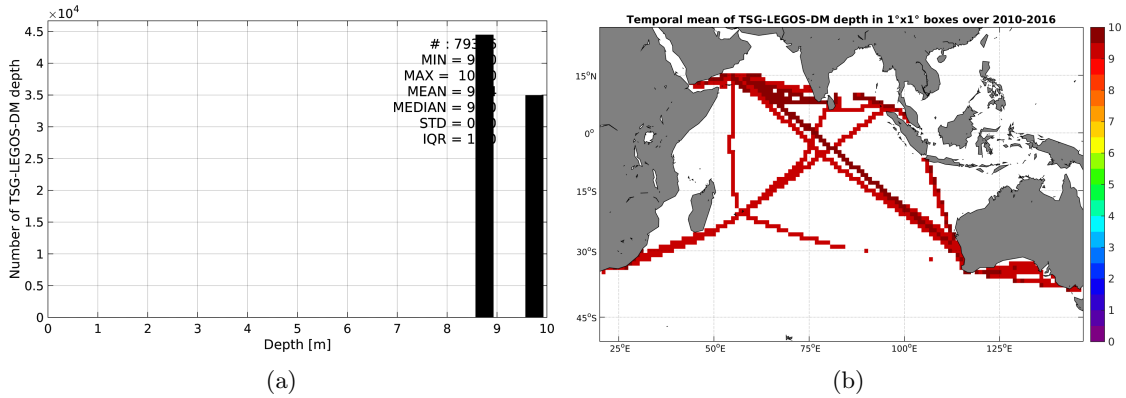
$\times10^4$

4.5
4
3.5
3
2.5
2
1.5
1
0.5
0

Number of TSG-LEGOS-DM depth

# : 793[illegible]
MIN = 9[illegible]
MAX = 10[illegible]
MEAN = 9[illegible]
MEDIAN = 9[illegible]
STD = 0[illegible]
IQR = 1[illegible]

0 1 2 3 4 5 6 7 8 9 10
Depth [m]

(a)

Temporal mean of TSG-LEGOS-DM depth in 1°x1° boxes over 2010-2016

15°N
0°
15°S
30°S
45°S

25°E 50°E 75°E 100°E 125°E

10
9
8
7
6
5
4
3
2
1
0

(b)